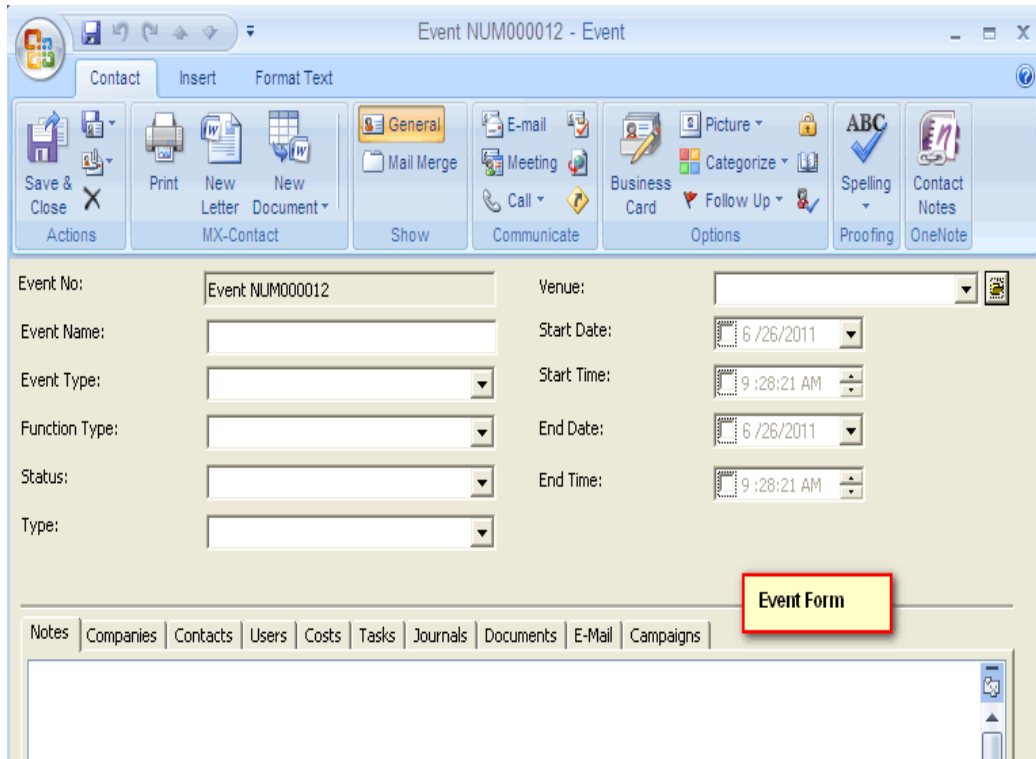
Event NUM000012 - Event

Contact Insert Format Text

Save & Close
Actions
Print
New Letter
New Document
MX-Contact
General
Mail Merge
Show
E-mail
Meeting
Call
Communicate
Business Card
Picture
Categorize
Follow Up
Options
ABC
Spelling
Proofing
Contact Notes
OneNote

Event No: Event NUM000012
Event Name:
Event Type:
Function Type:
Status:
Type:

Venue:
Start Date: 6 /26/2011
Start Time: 9 :28:21 AM
End Date: 6 /26/2011
End Time: 9 :28:21 AM

Event Form

| Notes | Companies | Contacts | Users | Costs | Tasks | Journals | Documents | E-Mail | Campaigns |
|---|---|---|---|---|---|---|---|---|---|